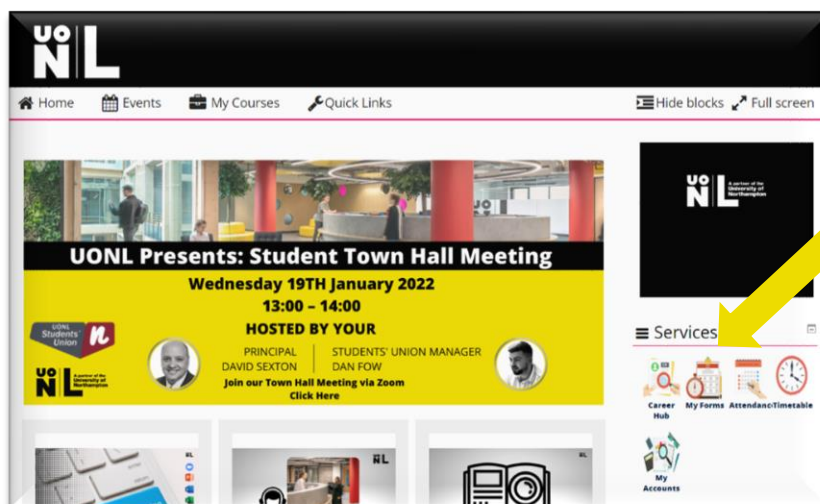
UONL

Home Events My Courses Quick Links Hide blocks Full screen

UONL Presents: Student Town Hall Meeting

Wednesday 19TH January 2022
13:00 – 14:00
HOSTED BY YOUR

UONL Students' Union

PRINCIPAL
DAVID SEXTON

STUDENTS' UNION MANAGER
DAN FOW

Join our Town Hall Meeting via Zoom
Click Here

UONL A partner of the University of Northampton

UONL A partner of the University of Northampton

Services

Career Hub
My Forms
Attendance
Timetable
My Accounts